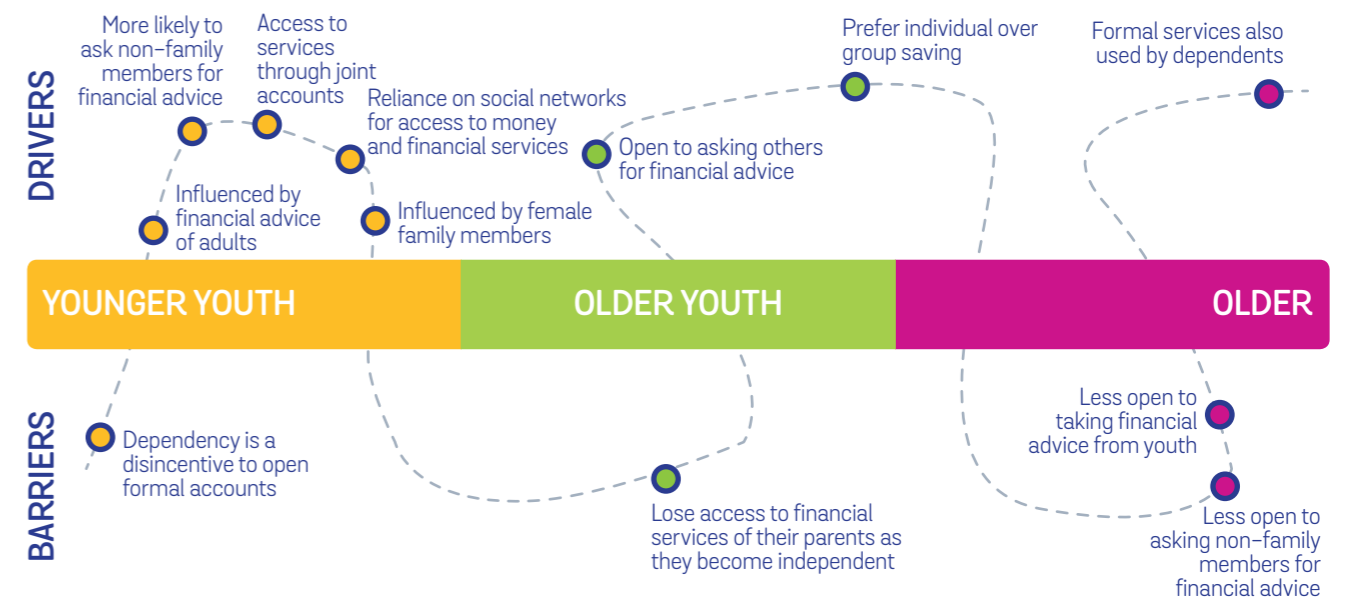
DRIVERS

More likely to ask non-family members for financial advice

Access to services through joint accounts

Reliance on social networks for access to money and financial services

Influenced by financial advice of adults

Influenced by female family members

Open to asking others for financial advice

Prefer individual over group saving

Formal services also used by dependents

YOUNGER YOUTH

OLDER YOUTH

OLDER

BARRIERS

Dependency is a disincentive to open formal accounts

Lose access to financial services of their parents as they become independent

Less open to taking financial advice from youth

Less open to asking non-family members for financial advice